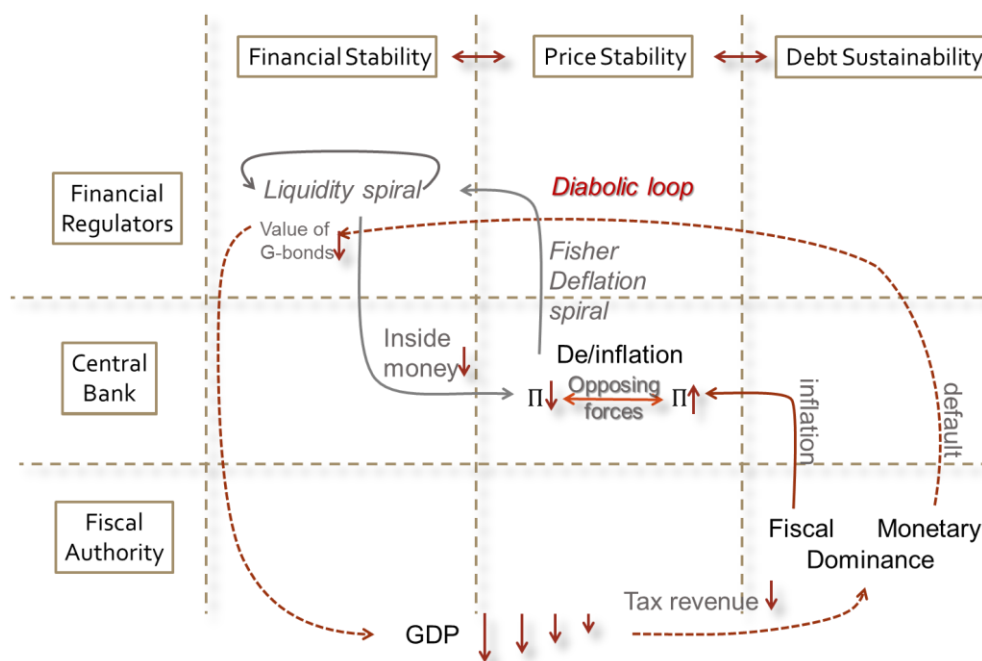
Financial Stability

Price Stability

Debt Sustainability

Financial Regulators

Liquidity spiral

Diabolic loop

Value of G-bonds ↓

Fisher Deflation spiral

Central Bank

Inside money ↓

De/inflation

Π↓ Opposing forces Π↑

inflation

default

Fiscal Authority

Fiscal Monetary Dominance

Tax revenue ↓

GDP ↓ ↓ ↓ ↓